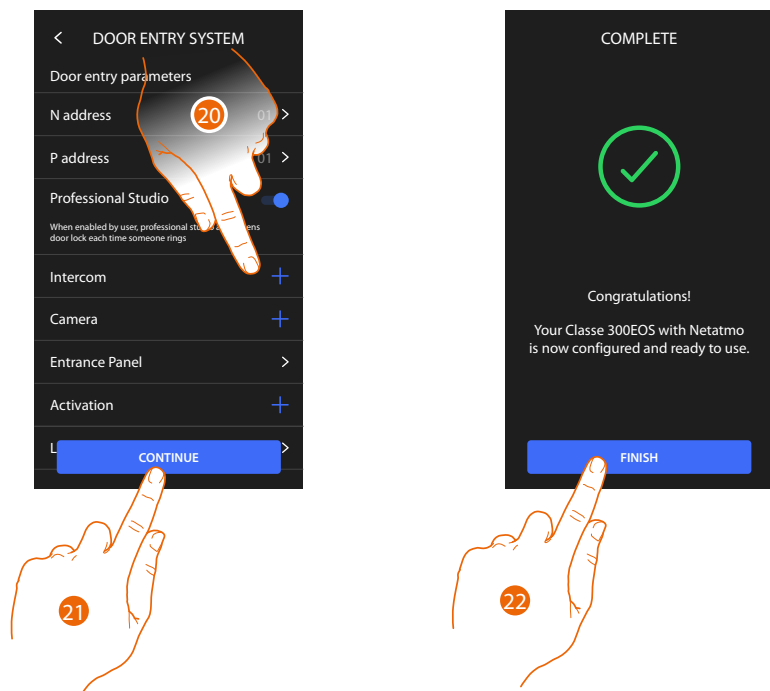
DOOR ENTRY SYSTEM

Door entry parameters

N address 01

P address 01

Professional Studio

When enabled by user, professional stu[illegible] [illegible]ens door lock each time someone rings

Intercom

Camera

Entrance Panel

Activation

L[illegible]

CONTINUE

20

21

COMPLETE

Congratulations!

Your Classe 300EOS with Netatmo is now configured and ready to use.

FINISH

22